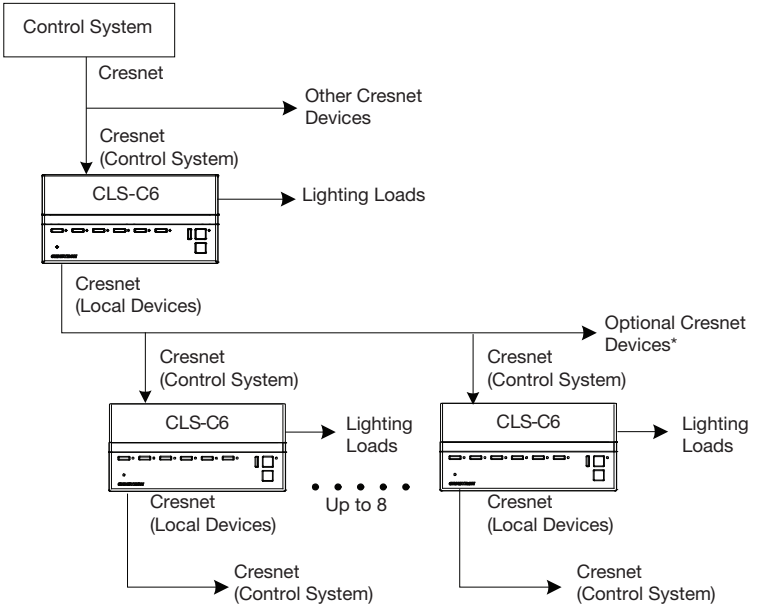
Control System

Cresnet

Other Cresnet Devices

Cresnet (Control System)

CLS-C6

Lighting Loads

Cresnet (Local Devices)

Optional Cresnet Devices*

Cresnet (Control System)

Cresnet (Control System)

CLS-C6

Lighting Loads

CLS-C6

Lighting Loads

Cresnet (Local Devices)

Up to 8

Cresnet (Local Devices)

Cresnet (Control System)

Cresnet (Control System)